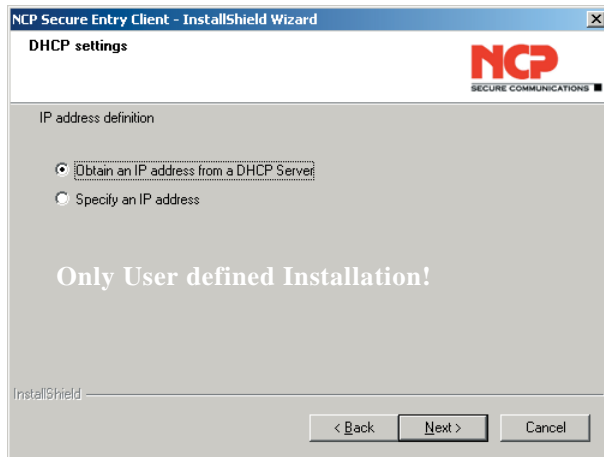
NCP Secure Entry Client - InstallShield Wizard

×

DHCP settings

NCP
SECURE COMMUNICATIONS

IP address definition

Obtain an IP address from a DHCP Server

Specify an IP address

Only User defined Installation!

InstallShield

< Back

Next >

Cancel